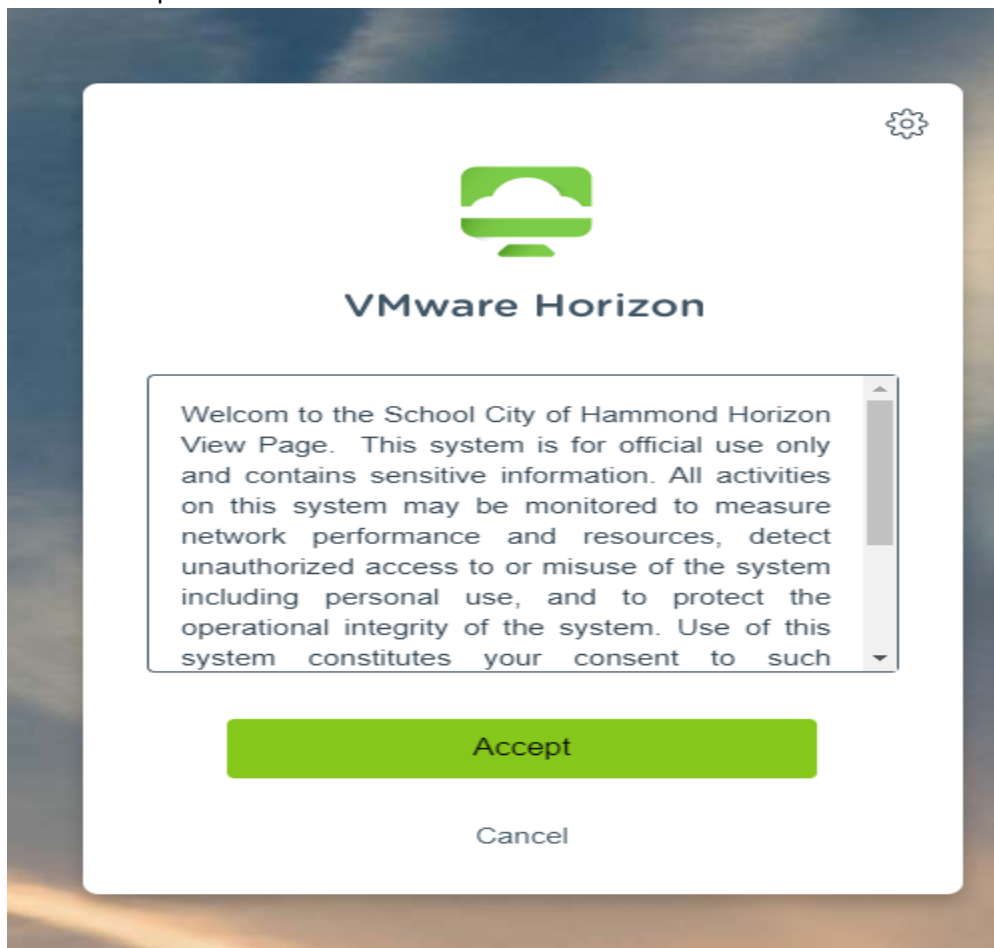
VMware Horizon

Welcom to the School City of Hammond Horizon View Page. This system is for official use only and contains sensitive information. All activities on this system may be monitored to measure network performance and resources, detect unauthorized access to or misuse of the system including personal use, and to protect the operational integrity of the system. Use of this system constitutes your consent to such

Accept

Cancel